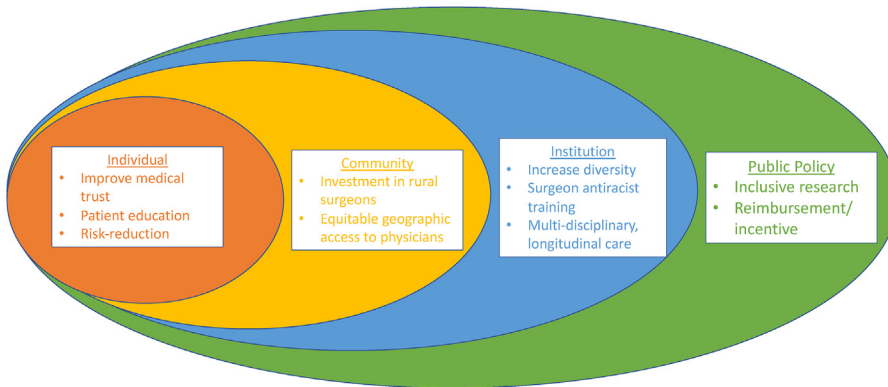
Individual
- Improve medical trust
- Patient education
- Risk-reduction

Community
- Investment in rural surgeons
- Equitable geographic access to physicians

Institution
- Increase diversity
- Surgeon antiracist training
- Multi-disciplinary, longitudinal care

Public Policy
- Inclusive research
- Reimbursement/ incentive